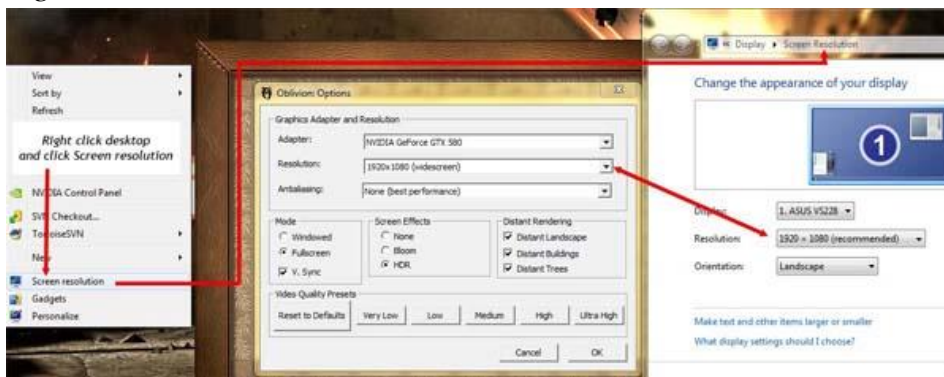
View
Sort by
Refresh

Right click desktop and click Screen resolution

NVIDIA Control Panel
SVN Checkout...
TortoiseSVN
New
Screen resolution
Gadgets
Personalize

Oblivion Options

Graphics Adapter and Resolution
Adapter: NVIDIA GeForce GTX 580
Resolution: 1920x1080 (widescreen)
Antialiasing: None (best performance)

Mode
Windowed
Fullscreen
V. Sync

Screen Effects
None
Bloom
HDR

Distant Rendering
Distant Landscape
Distant Buildings
Distant Trees

Video Quality Presets
Reset to Defaults
Very Low
Low
Medium
High
Ultra High

Cancel
OK

Display ▸ Screen Resolution

Change the appearance of your display

1

Display: 1. ASUS VS228
Resolution: 1920 × 1080 (recommended)
Orientation: Landscape

Make text and other items larger or smaller
What display settings should I choose?